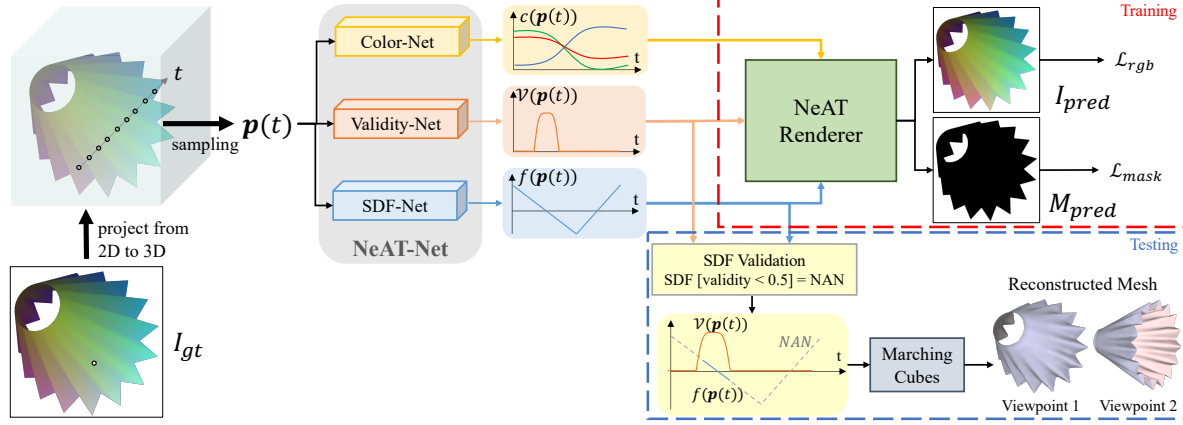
$t$

sampling

$\boldsymbol{p}(t)$

project from 2D to 3D

$I_{gt}$

Color-Net

Validity-Net

SDF-Net

NeAT-Net

$c(\boldsymbol{p}(t))$

$t$

$\mathcal{V}(\boldsymbol{p}(t))$

$t$

$f(\boldsymbol{p}(t))$

$t$

NeAT Renderer

Training

$\mathcal{L}_{rgb}$

$I_{pred}$

$\mathcal{L}_{mask}$

$M_{pred}$

Testing

SDF Validation
SDF [validity < 0.5] = NAN

$\mathcal{V}(\boldsymbol{p}(t))$

NAN

$t$

$f(\boldsymbol{p}(t))$

Marching Cubes

Reconstructed Mesh

Viewpoint 1

Viewpoint 2